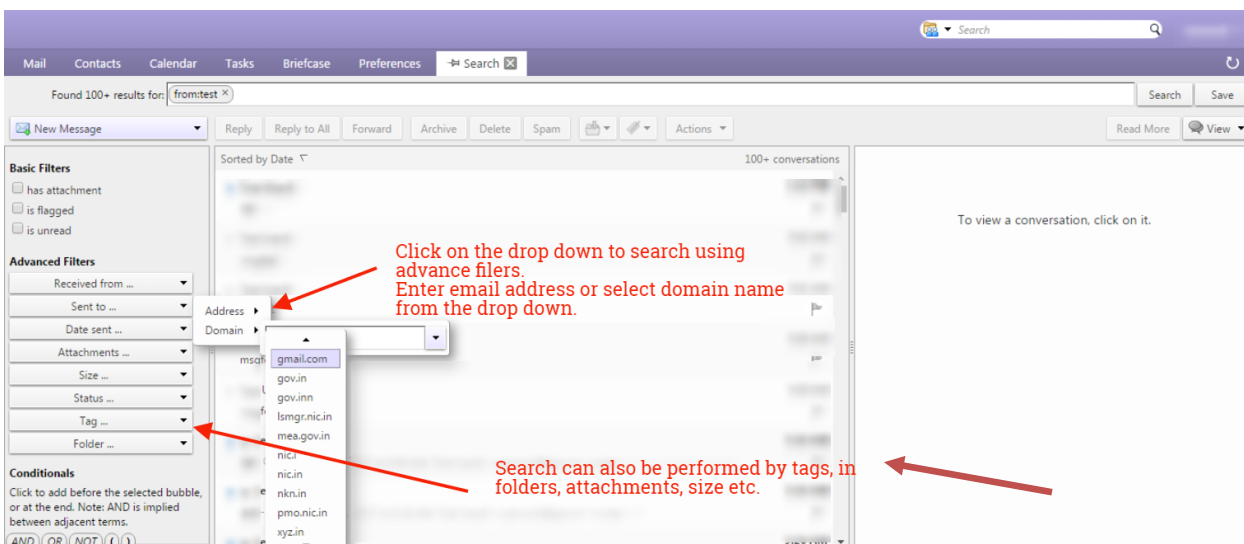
Search

Mail Contacts Calendar Tasks Briefcase Preferences Search

Found 100+ results for: from:test

Search Save

New Message

Reply Reply to All Forward Archive Delete Spam Actions

Read More View

Basic Filters
has attachment
is flagged
is unread

Advanced Filters
Received from ...
Sent to ...
Date sent ...
Attachments ...
Size ...
Status ...
Tag ...
Folder ...

Conditionals
Click to add before the selected bubble, or at the end. Note: AND is implied between adjacent terms.
AND OR NOT ( )

Sorted by Date

100+ conversations

Address
Domain

gmail.com
gov.in
gov.inn
lsmgr.nic.in
mea.gov.in
nic.i
nic.in
nkn.in
pmo.nic.in
xyz.in

To view a conversation, click on it.

Click on the drop down to search using advance filers.
Enter email address or select domain name from the drop down.

Search can also be performed by tags, in folders, attachments, size etc.